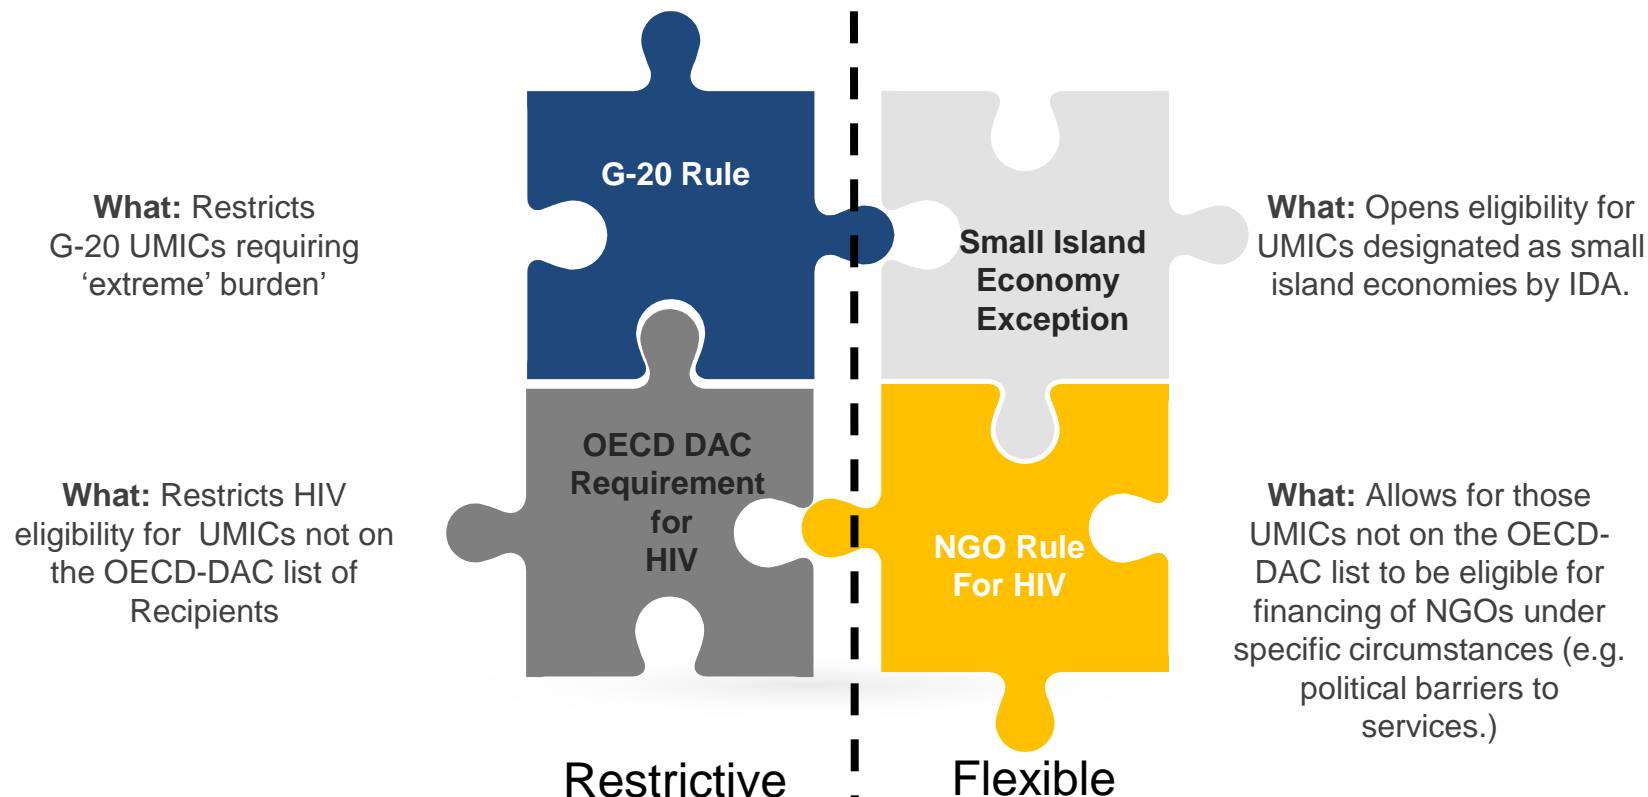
What: Restricts G-20 UMICs requiring ‘extreme’ burden

G-20 Rule

Small Island Economy Exception

What: Opens eligibility for UMICs designated as small island economies by IDA.

What: Restricts HIV eligibility for UMICs not on the OECD-DAC list of Recipients

OECD DAC Requirement for HIV

NGO Rule For HIV

What: Allows for those UMICs not on the OECD-DAC list to be eligible for financing of NGOs under specific circumstances (e.g. political barriers to services.)

Restrictive

Flexible